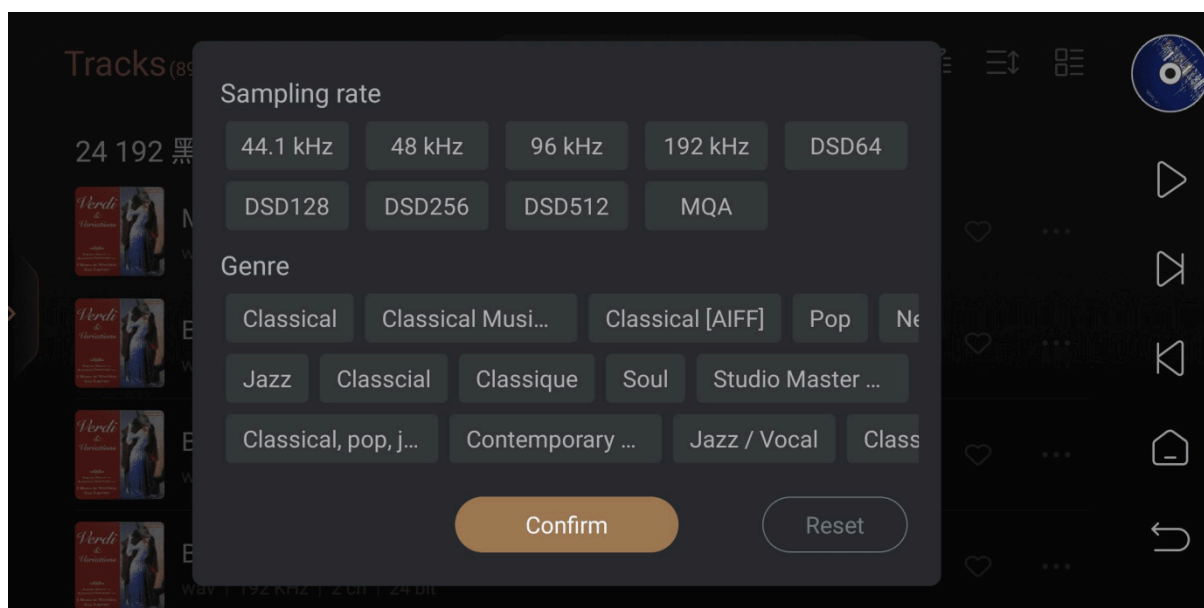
Tracks(89

24 192 黑

Verdi & Variations

Sampling rate

44.1 kHz

48 kHz

96 kHz

192 kHz

DSD64

DSD128

DSD256

DSD512

MQA

Genre

Classical

Classical Musi...

Classical [AIFF]

Pop

Ne

Jazz

Classcial

Classique

Soul

Studio Master ...

Classical, pop, j...

Contemporary ...

Jazz / Vocal

Class

Confirm

Reset

wav | 192 KHz | 2 ch | 24 bit